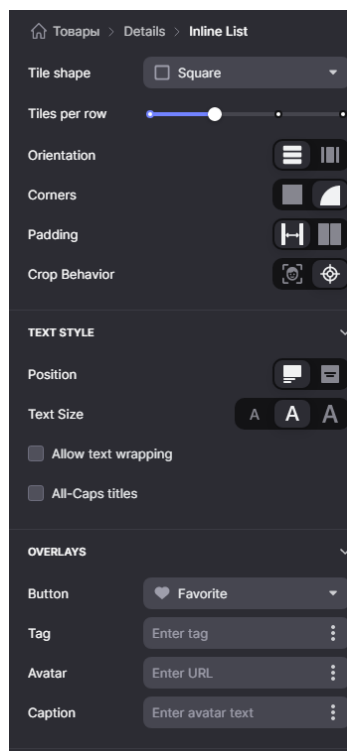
Товары > Details > Inline List

Tile shape
Square

Tiles per row

Orientation

Corners

Padding

Crop Behavior

TEXT STYLE

Position

Text Size
A A A

Allow text wrapping

All-Caps titles

OVERLAYS

Button
Favorite

Tag
Enter tag

Avatar
Enter URL

Caption
Enter avatar text